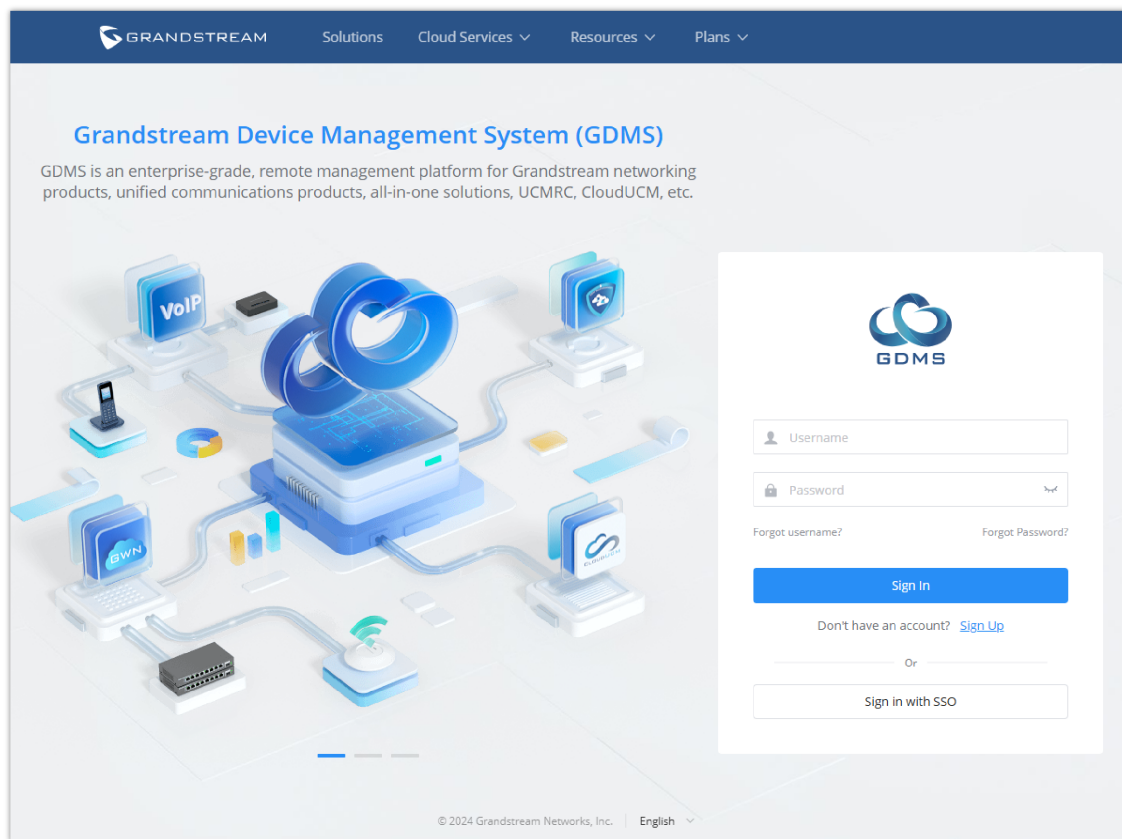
GRANDSTREAM Solutions Cloud Services Resources Plans

Grandstream Device Management System (GDMS)

GDMS is an enterprise-grade, remote management platform for Grandstream networking products, unified communications products, all-in-one solutions, UCMRC, CloudUCM, etc.

VoIP

GWN

CLOUDUCM

GDMS

Username

Password

Forgot username? Forgot Password?

Sign In

Don't have an account? Sign Up

Or

Sign in with SSO

© 2024 Grandstream Networks, Inc. | English